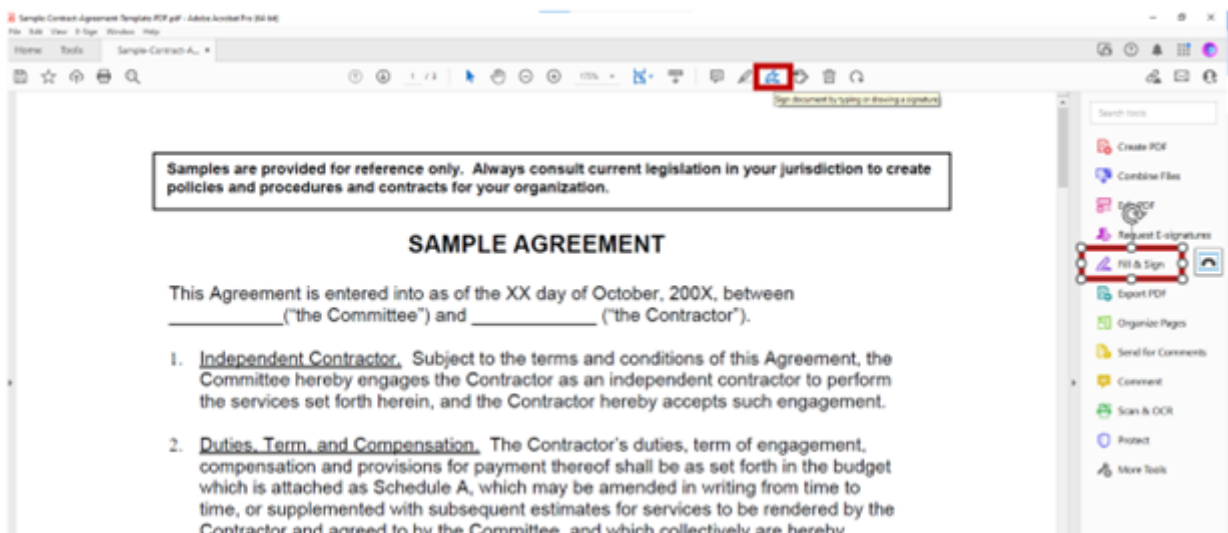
Sample-Contract-Agreement-Template-PDF.pdf - Adobe Acrobat Pro (64-bit)
File Edit View E-Sign Window Help

Home Tools Sample-Contract-A... ×

1 / 3 175%

Sign document by typing or drawing a signature

Search tools

Create PDF
Combine Files
Edit PDF
Request E-signatures
Fill & Sign
Export PDF
Organize Pages
Send for Comments
Comment
Scan & OCR
Protect
More Tools

Samples are provided for reference only. Always consult current legislation in your jurisdiction to create policies and procedures and contracts for your organization.

SAMPLE AGREEMENT

This Agreement is entered into as of the XX day of October, 200X, between ___________(“the Committee”) and ____________ (“the Contractor”).

1. Independent Contractor. Subject to the terms and conditions of this Agreement, the Committee hereby engages the Contractor as an independent contractor to perform the services set forth herein, and the Contractor hereby accepts such engagement.

2. Duties, Term, and Compensation. The Contractor’s duties, term of engagement, compensation and provisions for payment thereof shall be as set forth in the budget which is attached as Schedule A, which may be amended in writing from time to time, or supplemented with subsequent estimates for services to be rendered by the Contractor and agreed to by the Committee, and which collectively are hereby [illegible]